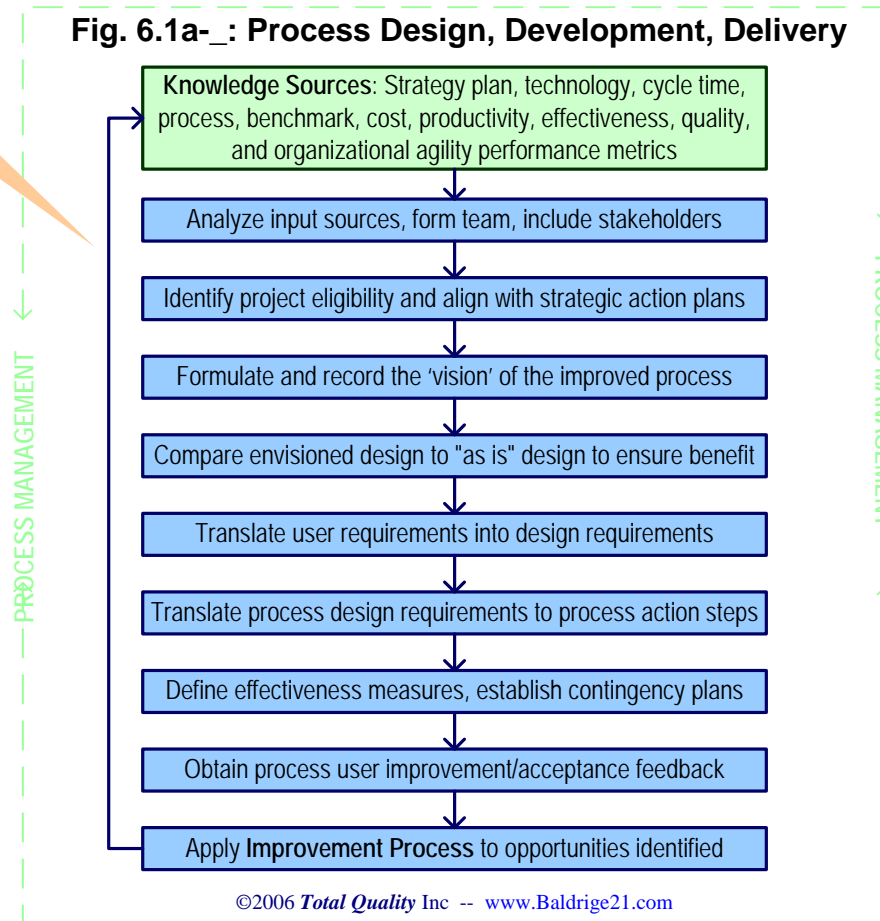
Fig. 6.1a-_: Process Design, Development, Delivery

Knowledge Sources: Strategy plan, technology, cycle time, process, benchmark, cost, productivity, effectiveness, quality, and organizational agility performance metrics

Analyze input sources, form team, include stakeholders

Identify project eligibility and align with strategic action plans

Formulate and record the 'vision' of the improved process

Compare envisioned design to "as is" design to ensure benefit

Translate user requirements into design requirements

Translate process design requirements to process action steps

Define effectiveness measures, establish contingency plans

Obtain process user improvement/acceptance feedback

Apply Improvement Process to opportunities identified

PROCESS MANAGEMENT

PROCESS IMPROVEMENT

©2006 Total Quality Inc -- www.Baldrige21.com